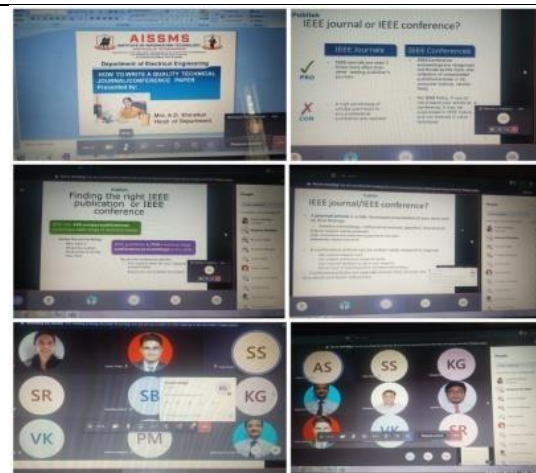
AISSMS
INSTITUTE OF INFORMATION TECHNOLOGY

Department of Electrical Engineering

HOW TO WRITE A QUALITY TECHNICAL JOURNAL/CONFERENCE PAPER
Presented by:

Mrs. A.D. Kharatkar
Head of Department

Publish
IEEE journal or IEEE conference?

IEEE Journals

IEEE Conferences

PRO

CON

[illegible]

Finding the right IEEE publication or IEEE conference

Publish
IEEE journal/IEEE conference?

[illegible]

SR

SB

SS

KG

VK

PM

AS

SS

KG

VK

SR